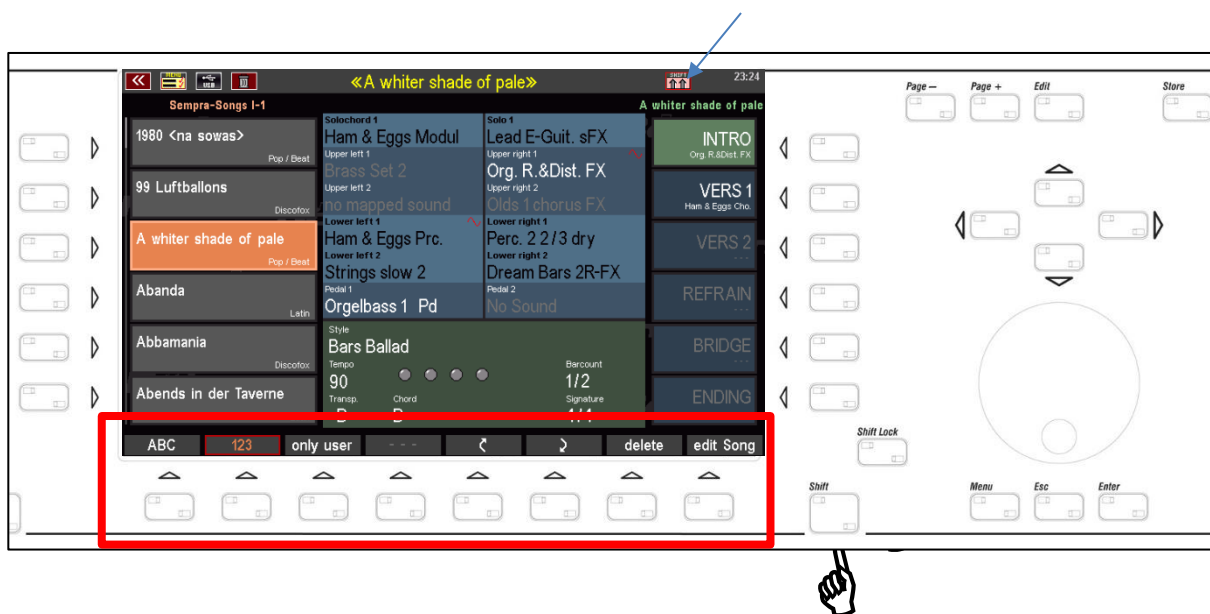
«A whiter shade of pale»
SHIFT
23:24
Sempra-Songs I-1
A whiter shade of pale

1980 <na sowas>
Pop / Beat
99 Luftballons
Discofox
A whiter shade of pale
Pop / Beat
Abanda
Latin
Abbamania
Discofox
Abends in der Taverne

Solochord 1
Ham & Eggs Modul
Solo 1
Lead E-Guit. sFX
Upper left 1
Brass Set 2
Upper right 1
Org. R.&Dist. FX
Upper left 2
no mapped sound
Upper right 2
Olds 1 chorus FX
Lower left 1
Ham & Eggs Prc.
Lower right 1
Perc. 2 2/3 dry
Lower left 2
Strings slow 2
Lower right 2
Dream Bars 2R-FX
Pedal 1
Orgelbass 1 Pd
Pedal 2
No Sound

Style
Bars Ballad
Tempo
90
Barcount
1/2
Transp.
Chord
Signature

INTRO
Org. R.&Dist. FX
VERS 1
Ham & Eggs Cho.
VERS 2
REFRAIN
BRIDGE
ENDING

ABC
123
only user
- - -
delete
edit Song

Page –
Page +
Edit
Store
Shift Lock
Shift
Menu
Esc
Enter